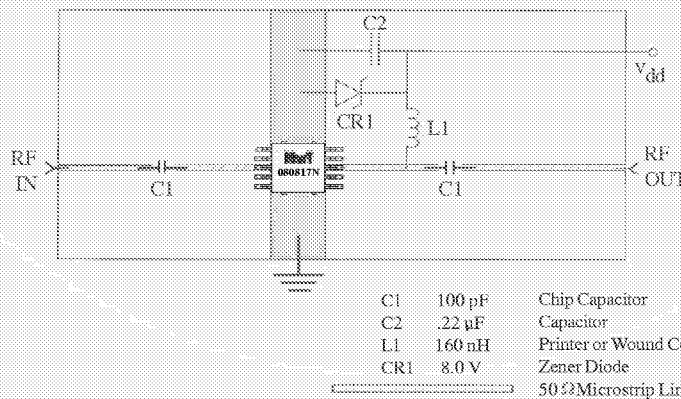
C2

$V_{dd}$

CR1

L1

RF IN

C1

080817N

C1

RF OUT

| | | |
|---|---|---|
| C1 | 100 pF | Chip Capacitor |
| C2 | .22 µF | Capacitor |
| L1 | 160 nH | Printer or Wound Co |
| CR1 | 8.0 V | Zener Diode |
| | | 50 Ω Microstrip Lin |